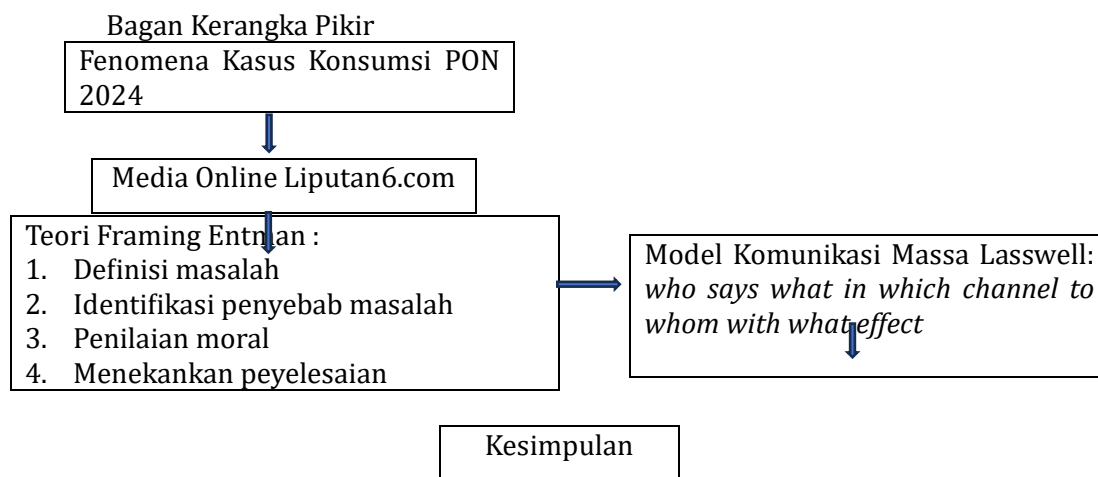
Bagan Kerangka Pikir

Fenomena Kasus Konsumsi PON 2024

Media Online Liputan6.com

Teori Framing Entman :
1. Definisi masalah
2. Identifikasi penyebab masalah
3. Penilaian moral
4. Menekankan peyelesaian

Model Komunikasi Massa Lasswell: *who says what in which channel to whom with what effect*

Kesimpulan